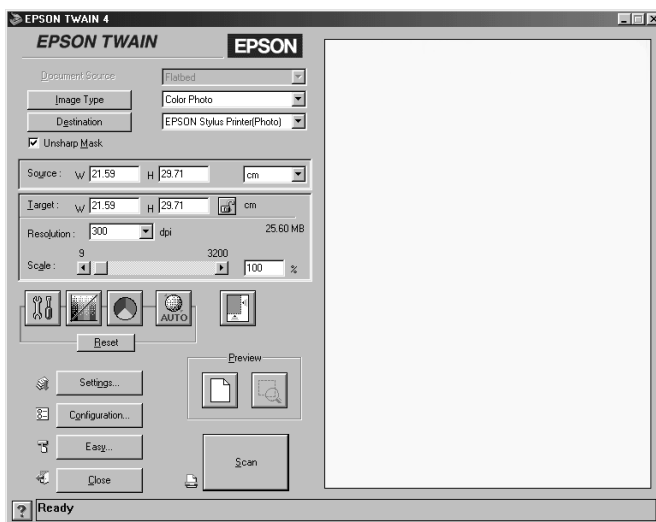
EPSON TWAIN 4

EPSON TWAIN

EPSON

Document Source

Flatbed

Image Type

Color Photo

Destination

EPSON Stylus Printer(Photo)

Unsharp Mask

Source : W 21.59 H 29.71 cm

Target : W 21.59 H 29.71 cm

25.60 MB

Resolution : 300 dpi

9

3200

Scale : 100 %

AUTO

Reset

Preview

Settings...

Configuration...

Easy...

Close

Scan

?

Ready